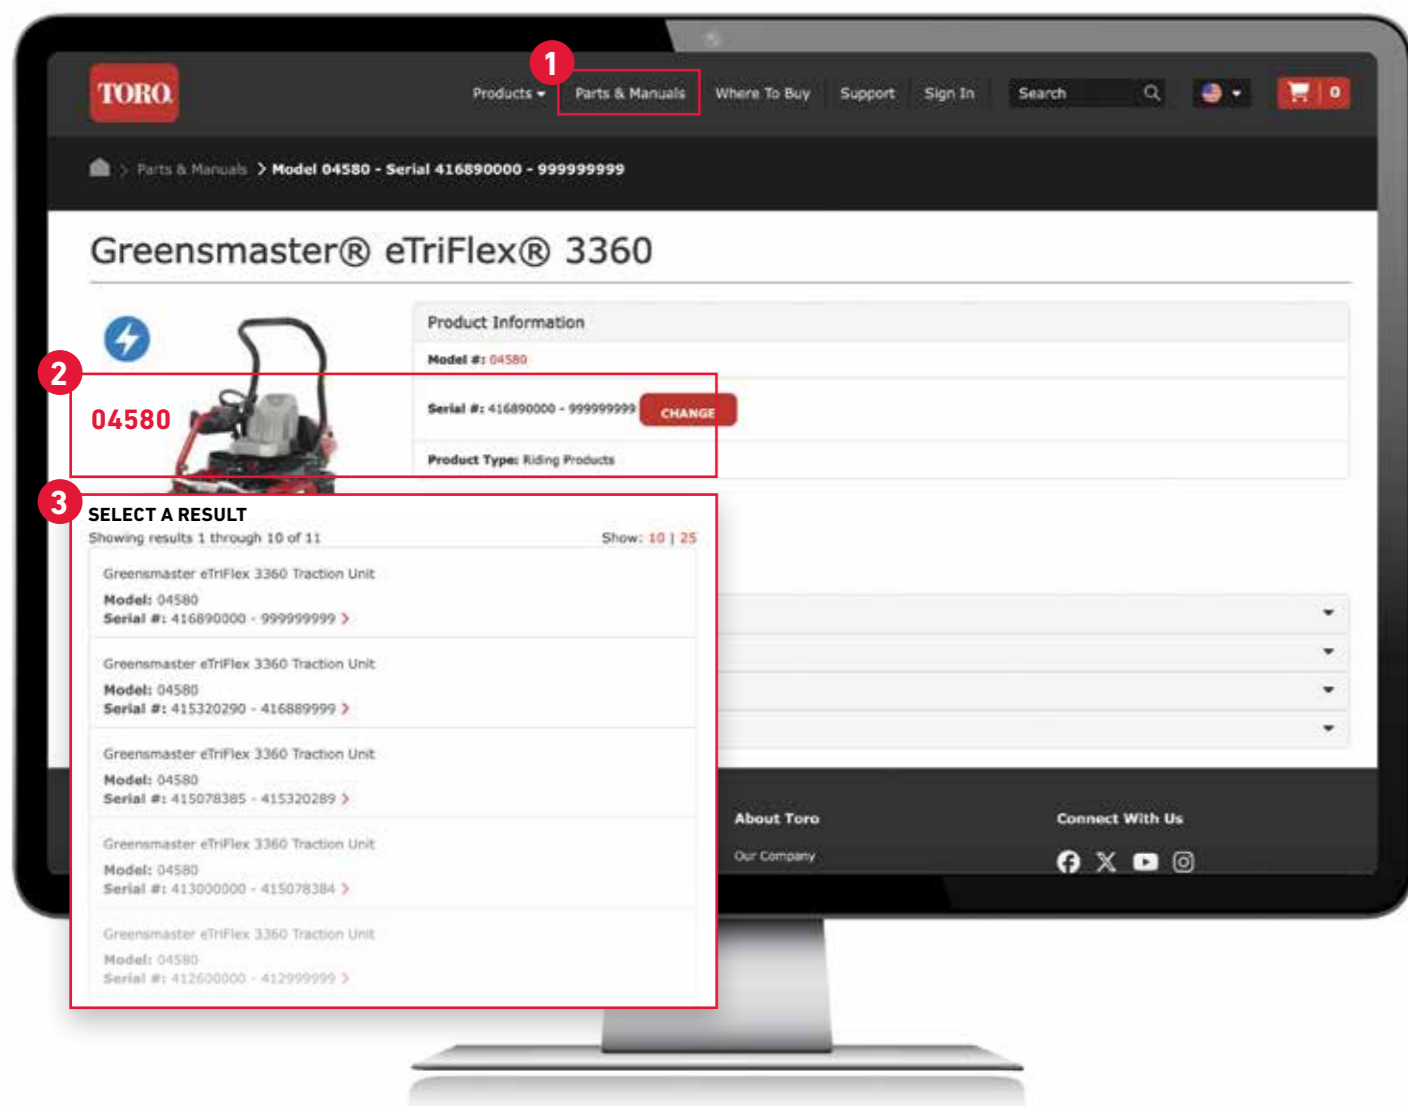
TORO

Products Parts & Manuals Where To Buy Support Sign In Search 0

1

Parts & Manuals > Model 04580 - Serial 416890000 - 999999999

Greensmaster® eTriFlex® 3360

Product Information

Model #: 04580

2

04580

Serial #: 416890000 - 999999999 CHANGE

Product Type: Riding Products

3

SELECT A RESULT

Showing results 1 through 10 of 11

Show: 10 | 25

Greensmaster eTriFlex 3360 Traction Unit
Model: 04580
Serial #: 416890000 - 999999999 >

Greensmaster eTriFlex 3360 Traction Unit
Model: 04580
Serial #: 415320290 - 416889999 >

Greensmaster eTriFlex 3360 Traction Unit
Model: 04580
Serial #: 415078385 - 415320289 >

Greensmaster eTriFlex 3360 Traction Unit
Model: 04580
Serial #: 413000000 - 415078384 >

Greensmaster eTriFlex 3360 Traction Unit
Model: 04580
Serial #: 412600000 - 412999999 >

About Toro

Our Company

Connect With Us